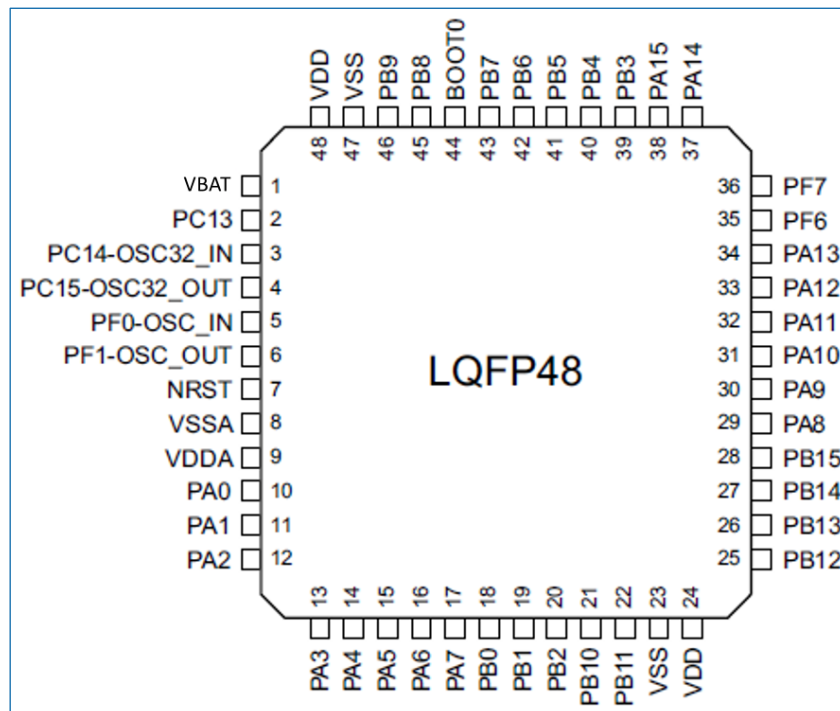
VDD VSS PB9 PB8 BOOT0 PB7 PB6 PB5 PB4 PB3 PA15 PA14
48 47 46 45 44 43 42 41 40 39 38 37

VBAT 1
PC13 2
PC14-OSC32_IN 3
PC15-OSC32_OUT 4
PF0-OSC_IN 5
PF1-OSC_OUT 6
NRST 7
VSSA 8
VDDA 9
PA0 10
PA1 11
PA2 12

LQFP48

36 PF7
35 PF6
34 PA13
33 PA12
32 PA11
31 PA10
30 PA9
29 PA8
28 PB15
27 PB14
26 PB13
25 PB12

13 14 15 16 17 18 19 20 21 22 23 24
PA3 PA4 PA5 PA6 PA7 PB0 PB1 PB2 PB10 PB11 VSS VDD